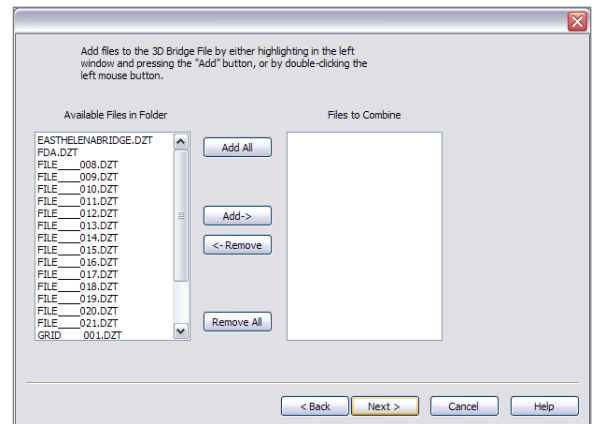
Add files to the 3D Bridge File by either highlighting in the left window and pressing the "Add" button, or by double-clicking the left mouse button.

Available Files in Folder

Files to Combine

EASTHELENABRIDGE.DZT
FDA.DZT
FILE____008.DZT
FILE____009.DZT
FILE____010.DZT
FILE____011.DZT
FILE____012.DZT
FILE____013.DZT
FILE____014.DZT
FILE____015.DZT
FILE____016.DZT
FILE____017.DZT
FILE____018.DZT
FILE____019.DZT
FILE____020.DZT
FILE____021.DZT
GRID____001.DZT

Add All

Add->

<- Remove

Remove All

< Back

Next >

Cancel

Help